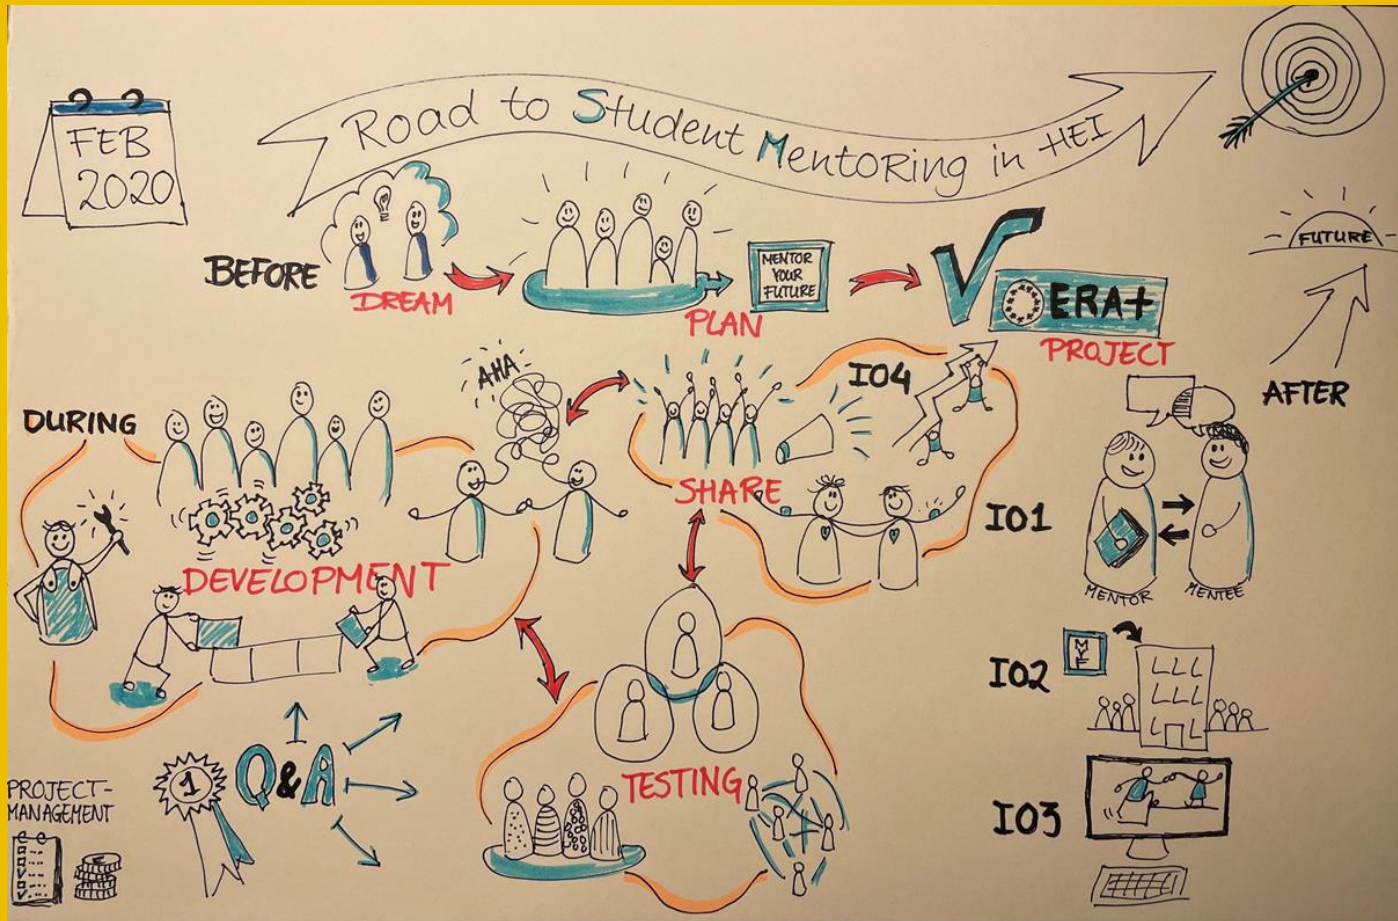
FEB 2020

Road to Student Mentoring in HEI

BEFORE

DREAM

PLAN

MENTOR YOUR FUTURE

ERA+

PROJECT

FUTURE

AFTER

AHA

IO4

SHARE

DURING

DEVELOPMENT

IO1

MENTOR

MENTEE

IO2

MF

TESTING

Q&A

1

PROJECT-MANAGEMENT

IO3